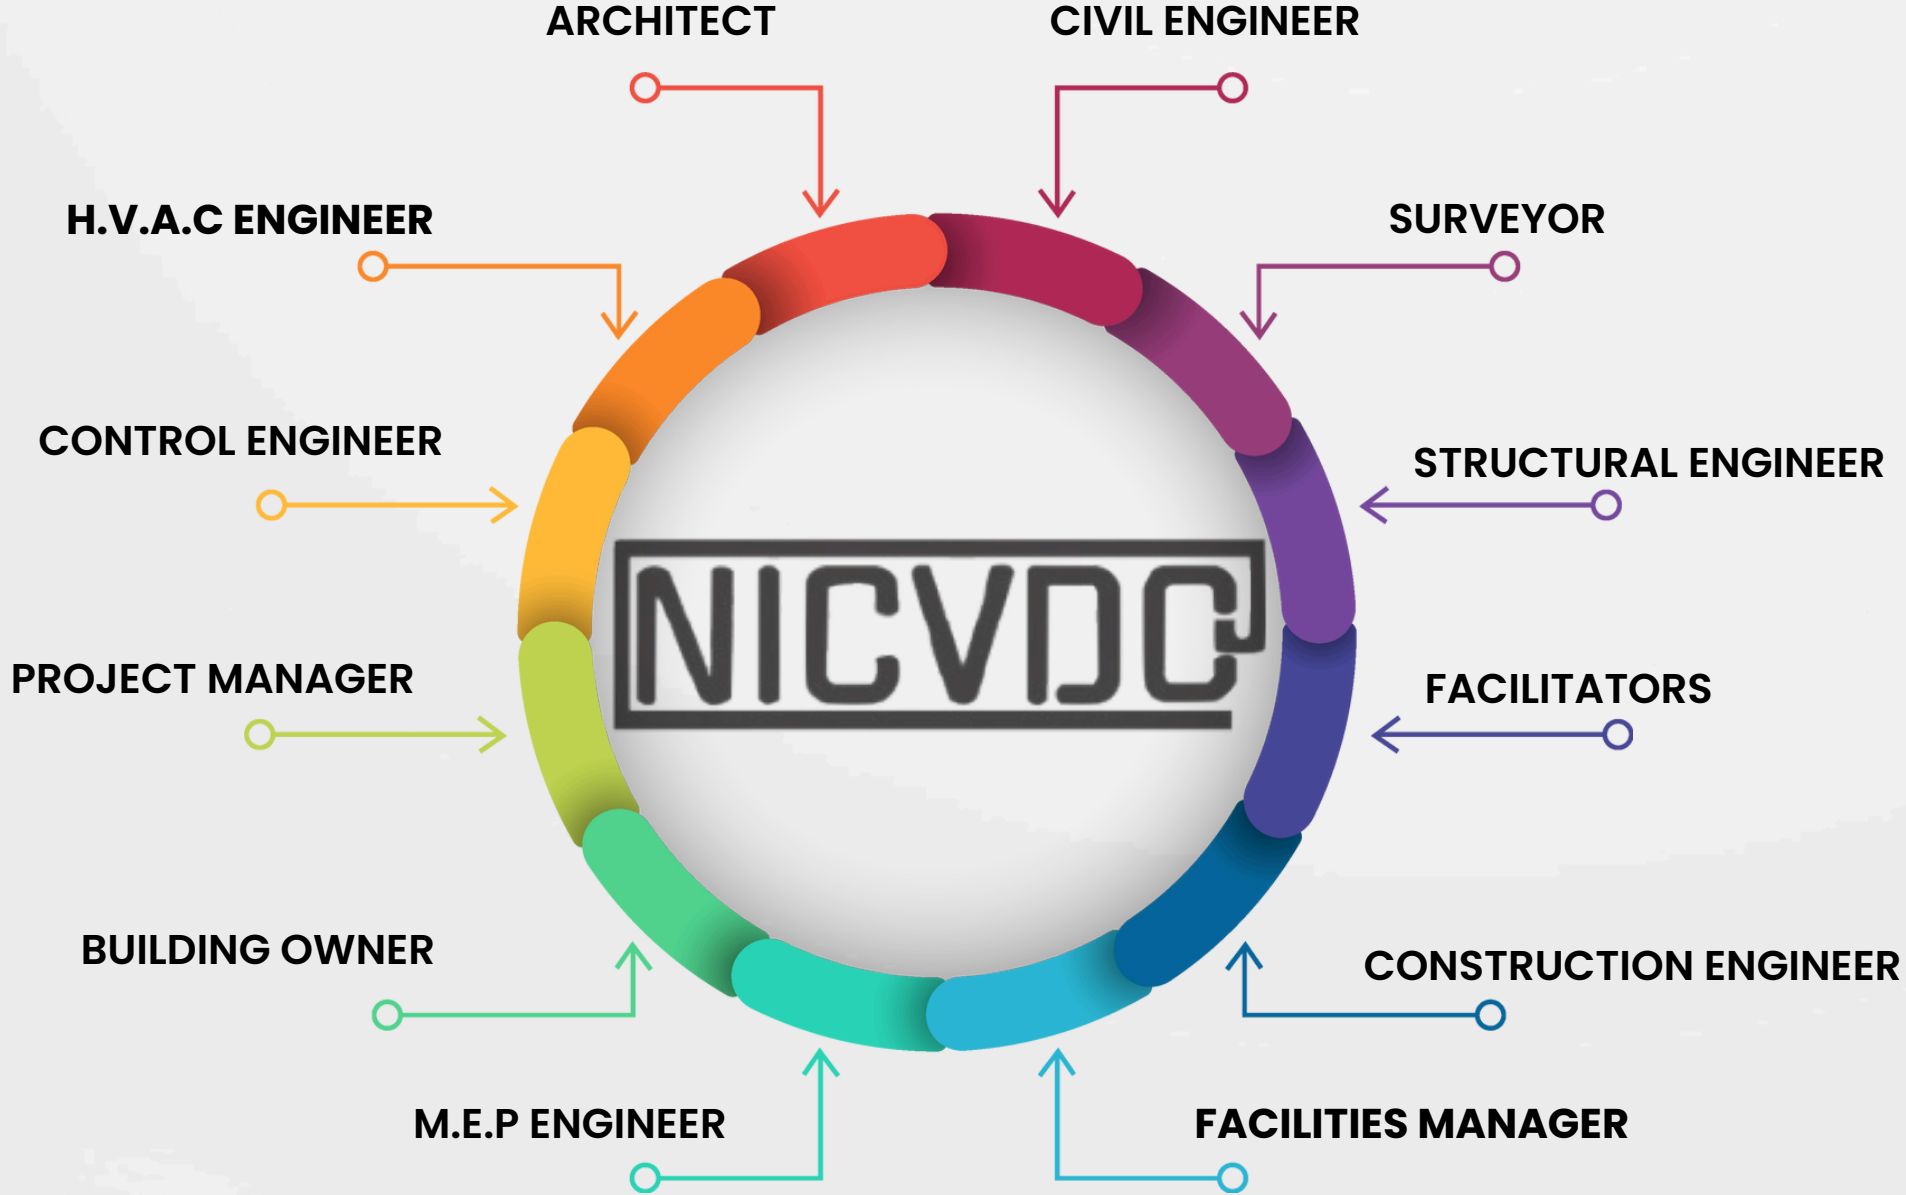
ARCHITECT

CIVIL ENGINEER

H.V.A.C ENGINEER

SURVEYOR

CONTROL ENGINEER

STRUCTURAL ENGINEER

NICVDC

PROJECT MANAGER

FACILITATORS

BUILDING OWNER

CONSTRUCTION ENGINEER

M.E.P ENGINEER

FACILITIES MANAGER